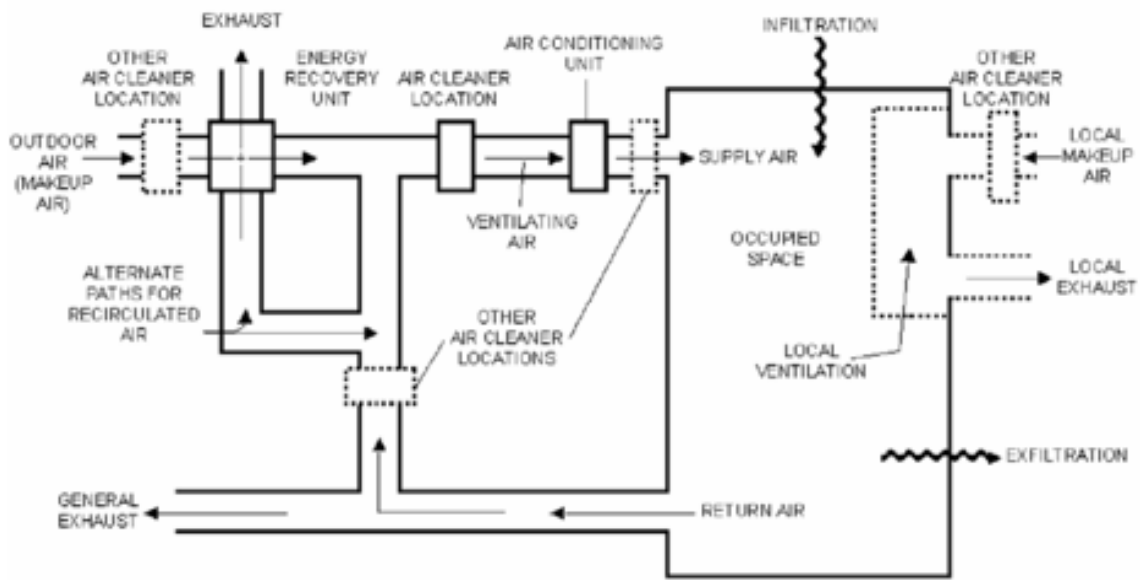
EXHAUST

OTHER AIR CLEANER LOCATION

ENERGY RECOVERY UNIT

AIR CLEANER LOCATION

AIR CONDITIONING UNIT

INFILTRATION

OTHER AIR CLEANER LOCATION

OUTDOOR AIR (MAKEUP AIR)

SUPPLY AIR

LOCAL MAKEUP AIR

VENTILATING AIR

OCCUPIED SPACE

LOCAL EXHAUST

ALTERNATE PATHS FOR RECIRCULATED AIR

OTHER AIR CLEANER LOCATIONS

LOCAL VENTILATION

EXFILTRATION

GENERAL EXHAUST

RETURN AIR